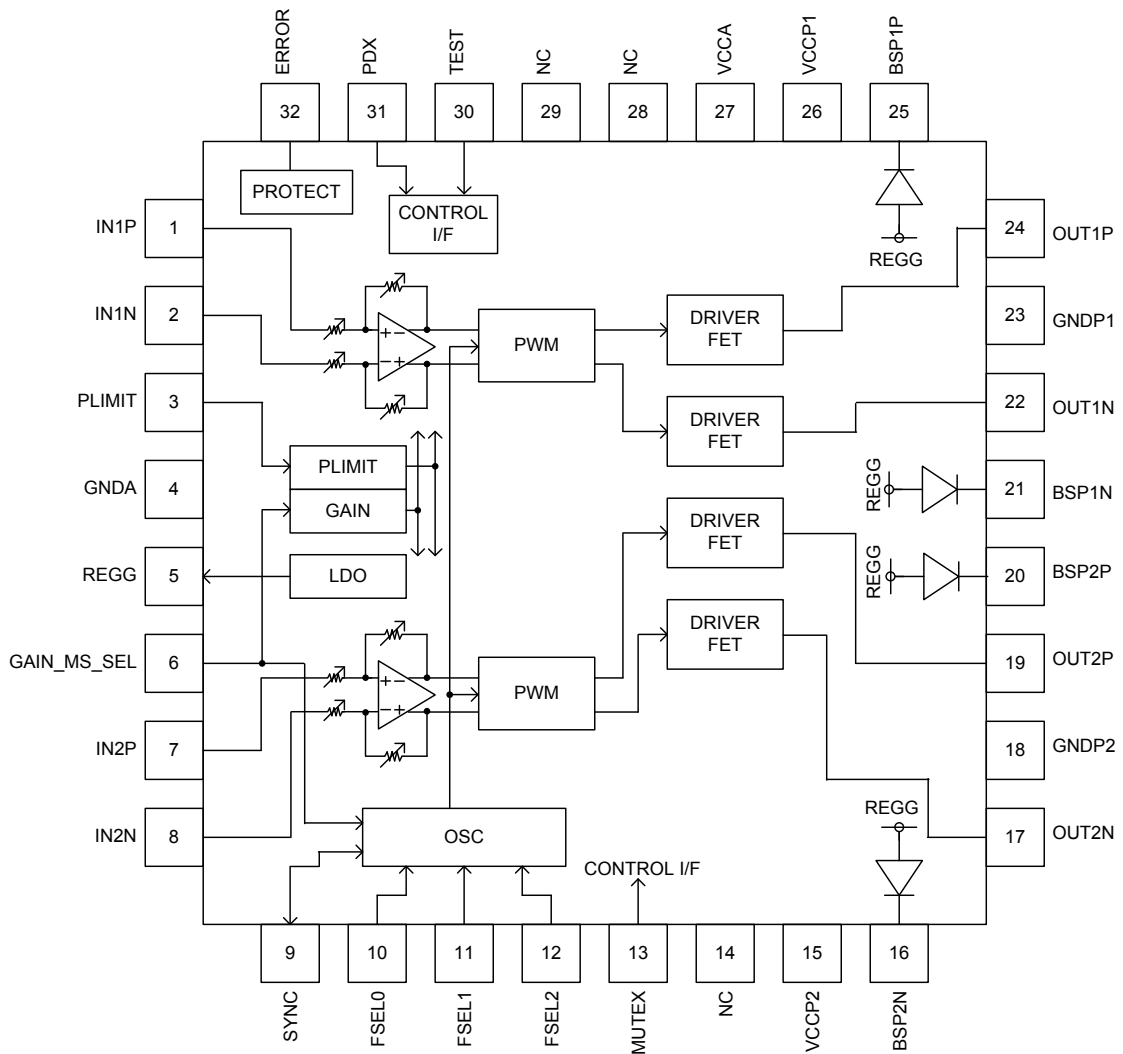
ERROR
32
PDX
31
TEST
30
NC
29
NC
28
VCCA
27
VCCP1
26
BSP1P
25

PROTECT
CONTROL I/F

IN1P 1
IN1N 2
PLIMIT 3
GNDA 4
REGG 5
GAIN_MS_SEL 6
IN2P 7
IN2N 8

REGG
24 OUT1P
23 GNDP1
22 OUT1N
21 BSP1N
20 BSP2P
19 OUT2P
18 GNDP2
17 OUT2N

PWM
DRIVER FET
DRIVER FET
PLIMIT
GAIN
LDO
REGG
REGG
DRIVER FET
DRIVER FET
PWM
OSC
REGG
CONTROL I/F

9
SYNC
10
FSEL0
11
FSEL1
12
FSEL2
13
MUTEX
14
NC
15
VCCP2
16
BSP2N